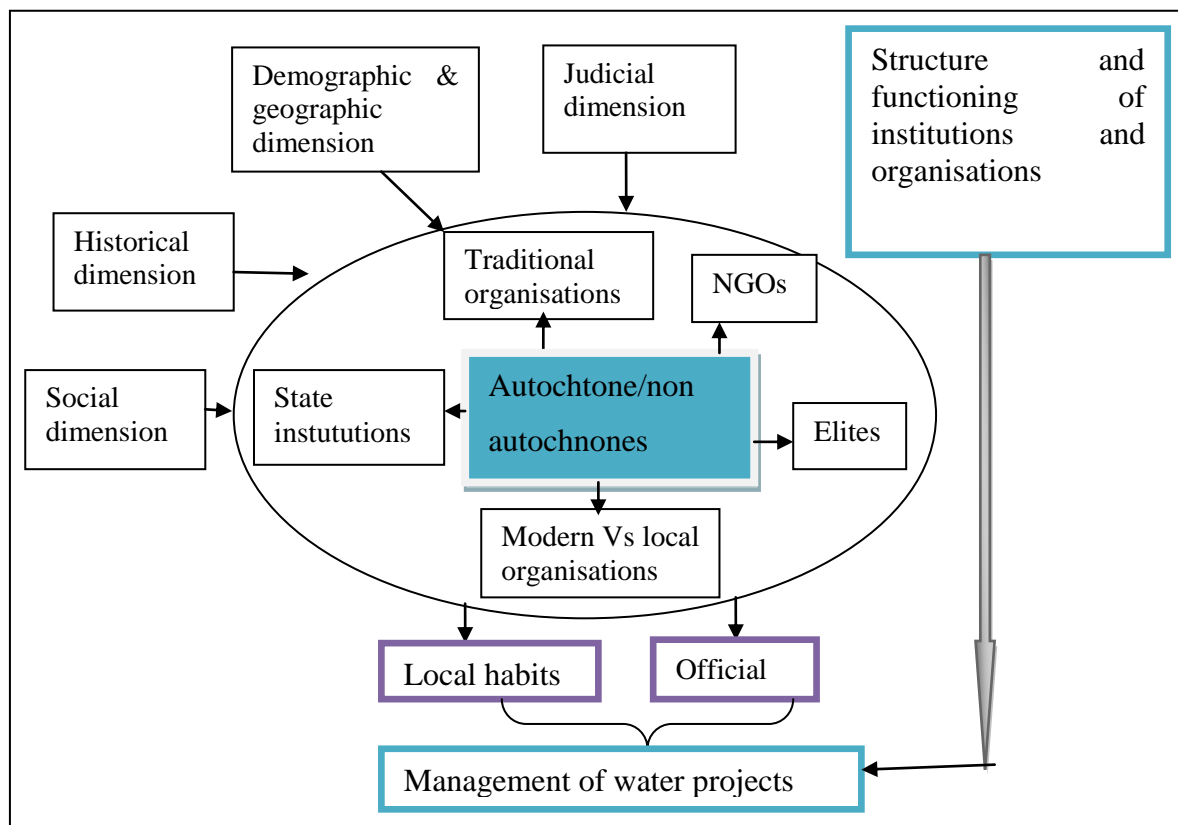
Demographic & geographic dimension

Judicial dimension

Structure and functioning of institutions and organisations

Historical dimension

Traditional organisations

NGOs

Social dimension

State instutions

Autochtone/non autochnones

Elites

Modern Vs local organisations

Local habits

Official

Management of water projects